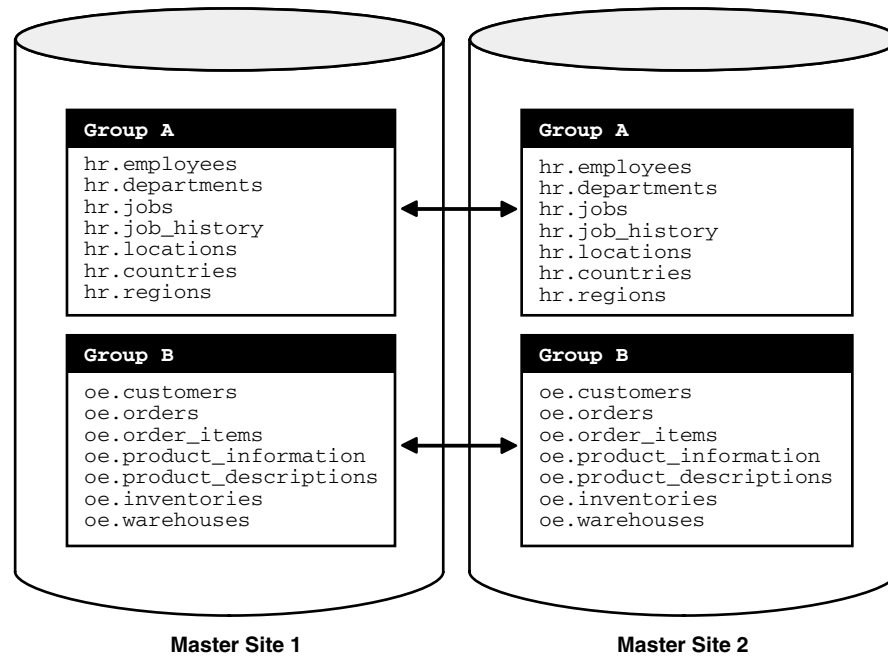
Group A
hr.employees
hr.departments
hr.jobs
hr.job_history
hr.locations
hr.countries
hr.regions

Group B
oe.customers
oe.orders
oe.order_items
oe.product_information
oe.product_descriptions
oe.inventories
oe.warehouses

Master Site 1

Group A
hr.employees
hr.departments
hr.jobs
hr.job_history
hr.locations
hr.countries
hr.regions

Group B
oe.customers
oe.orders
oe.order_items
oe.product_information
oe.product_descriptions
oe.inventories
oe.warehouses

Master Site 2